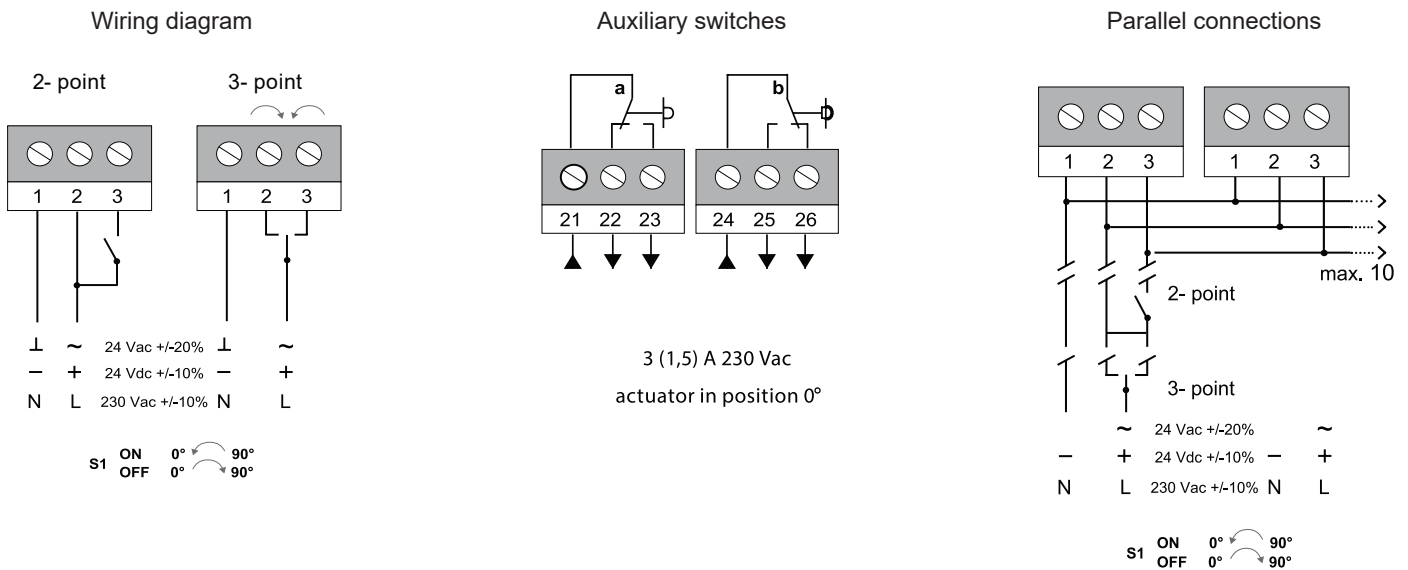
Wiring diagram

2- point

3- point

1 2 3

1 2 3

⊥ ~ 24 Vac +/-20% ⊥ ~
− + 24 Vdc +/-10% − +
N L 230 Vac +/-10% N L

S1 ON 0° 90°
OFF 0° 90°

Auxiliary switches

a

b

21 22 23

24 25 26

3 (1,5) A 230 Vac

actuator in position 0°

Parallel connections

1 2 3

1 2 3

max. 10

2- point

3- point

~ 24 Vac +/-20% ~
− + 24 Vdc +/-10% − +
N L 230 Vac +/-10% N L

S1 ON 0° 90°
OFF 0° 90°